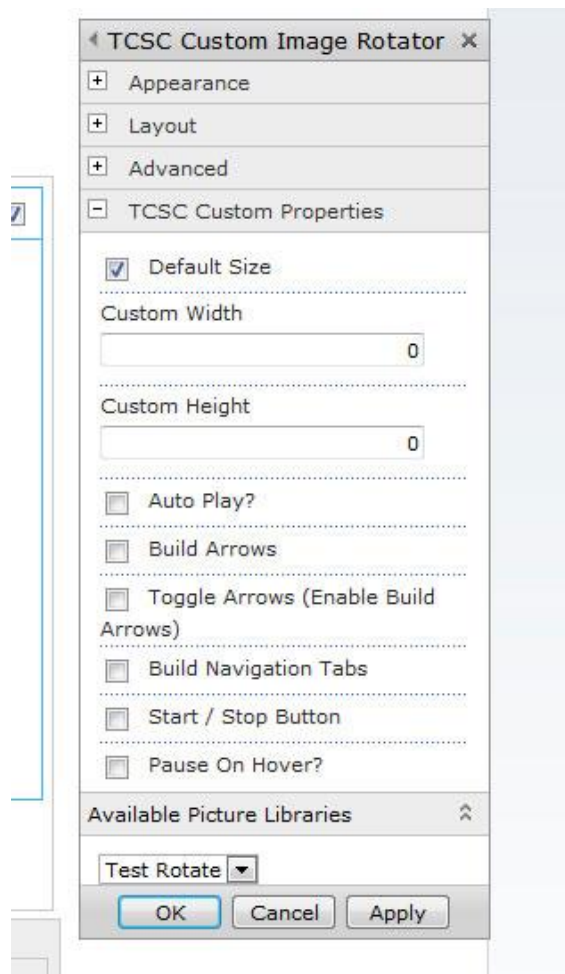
TCSC Custom Image Rotator ×

+ Appearance

+ Layout

+ Advanced

− TCSC Custom Properties

Default Size

Custom Width

0

Custom Height

0

Auto Play?

Build Arrows

Toggle Arrows (Enable Build Arrows)

Build Navigation Tabs

Start / Stop Button

Pause On Hover?

Available Picture Libraries

Test Rotate

OK Cancel Apply